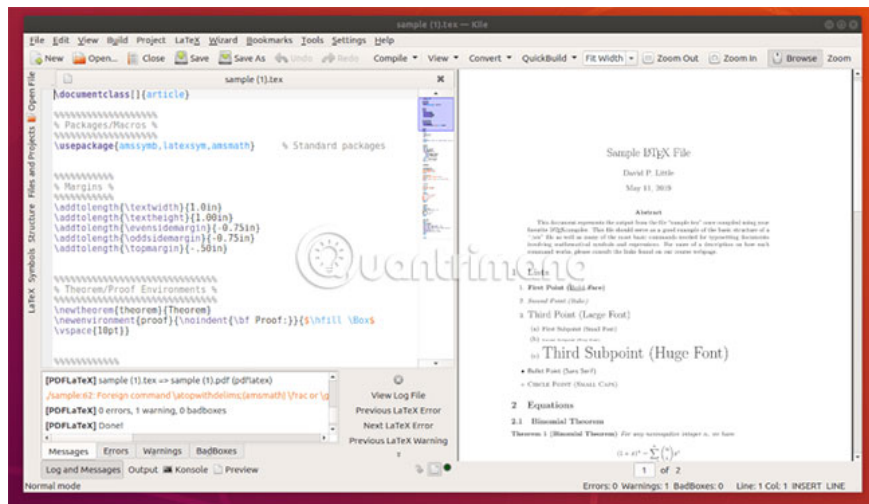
sample (1).tex — Kile

File Edit View Build Project LaTeX Wizard Bookmarks Tools Settings Help

New Open... Close Save Save As Undo Redo Compile View Convert QuickBuild Fit Width Zoom Out Zoom In Browse Zoom

Open File Files and Projects Structure Symbols LaTeX

sample (1).tex

\documentclass[]{article}

%%%%%%%%%%%%%%%%%%%%
% Packages/Macros %
%%%%%%%%%%%%%%%%%%%%
\usepackage{amssymb,latexsym,amsmath} % Standard packages

%%%%%%%%%%%%%
% Margins %
%%%%%%%%%%%%%
\addtolength{\textwidth}{1.0in}
\addtolength{\textheight}{1.00in}
\addtolength{\evensidemargin}{-0.75in}
\addtolength{\oddsidemargin}{-0.75in}
\addtolength{\topmargin}{-.50in}

%%%%%%%%%%%%%%%%%%%%%%%%%%%%%%%%
% Theorem/Proof Environments %
%%%%%%%%%%%%%%%%%%%%%%%%%%%%%%%%
\newtheorem{theorem}{Theorem}
\newenvironment{proof}{\noindent{\bf Proof:}}{$\hfill \Box$
\vspace{10pt}}

%%%%%%%%%%%%

[PDFLaTeX] sample (1).tex => sample (1).pdf (pdflatex)
./sample:62: Foreign command \atopwithdelims;(amsmath) \frac or \g
[PDFLaTeX] 0 errors, 1 warning, 0 badboxes
[PDFLaTeX] Done!

View Log File
Previous LaTeX Error
Next LaTeX Error
Previous LaTeX Warning

Messages Errors Warnings BadBoxes

Log and Messages Output Konsole Preview

Sample LaTeX File

David P. Little

May 11, 2019

Abstract

This document represents the output from the file "sample.tex" once compiled using your favorite LaTeX compiler. This file should serve as a good example of the basic structure of a ".tex" file as well as many of the most basic commands needed for typesetting documents involving mathematical symbols and expressions. For more of a description on how each command works, please consult the links found on our course webpage.

1 Lists

1. First Point (Bold Face)
2. Second Point (Italic)
3. Third Point (Large Font)
(a) First Subpoint (Small Font)
(b) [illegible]
(c) Third Subpoint (Huge Font)
• Bullet Point (Sans Serif)
◦ Circle Point (Small Caps)

2 Equations

2.1 Binomial Theorem

Theorem 1 (Binomial Theorem) For any nonnegative integer n, we have

$(1+x)^n = \sum_{i=0}^{n} \binom{n}{i} x^i$

1 of 2

Normal mode

Errors: 0 Warnings: 1 BadBoxes: 0 Line: 1 Col: 1 INSERT LINE